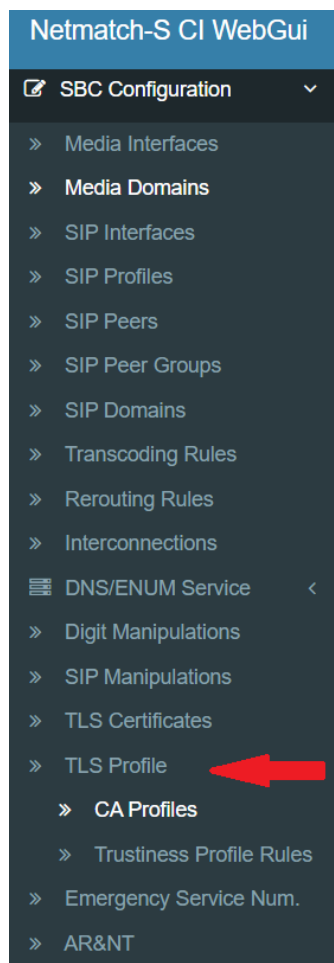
Netmatch-S CI WebGui

SBC Configuration

» Media Interfaces
» Media Domains
» SIP Interfaces
» SIP Profiles
» SIP Peers
» SIP Peer Groups
» SIP Domains
» Transcoding Rules
» Rerouting Rules
» Interconnections
DNS/ENUM Service
» Digit Manipulations
» SIP Manipulations
» TLS Certificates
» TLS Profile
» CA Profiles
» Trustiness Profile Rules
» Emergency Service Num.
» AR&NT